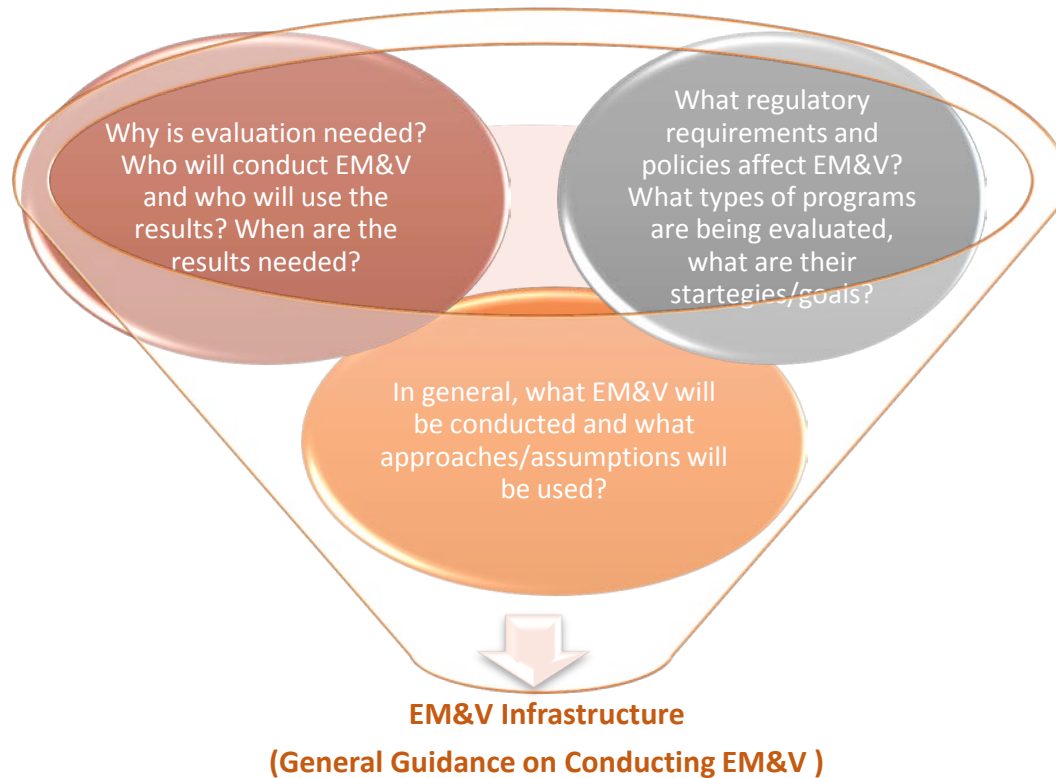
Why is evaluation needed? Who will conduct EM&V and who will use the results? When are the results needed?

What regulatory requirements and policies affect EM&V? What types of programs are being evaluated, what are their startegies/goals?

In general, what EM&V will be conducted and what approaches/assumptions will be used?

EM&V Infrastructure

(General Guidance on Conducting EM&V )